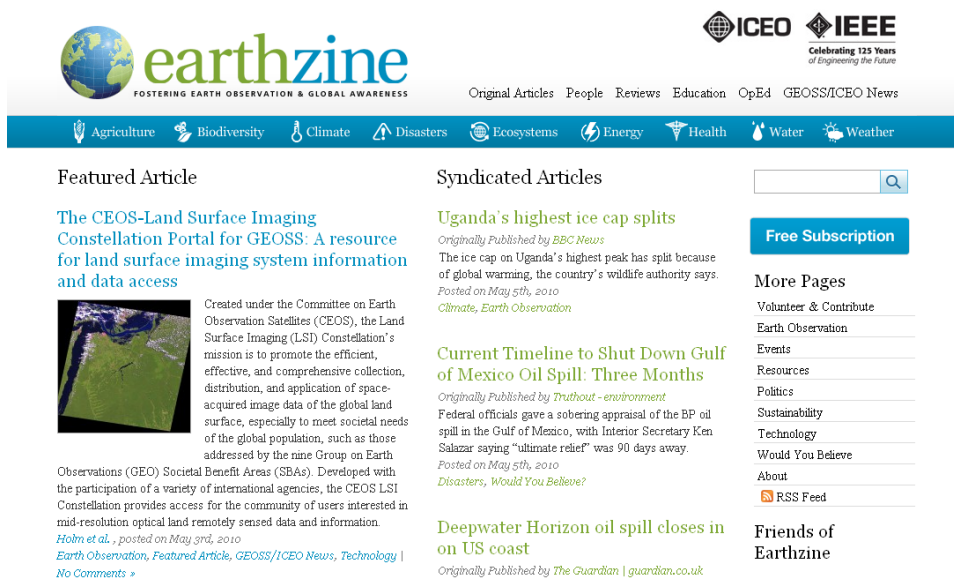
earthzine
FOSTERING EARTH OBSERVATION & GLOBAL AWARENESS

ICEO IEEE
Celebrating 125 Years of Engineering the Future

Original Articles People Reviews Education OpEd GEOSS/ICEO News

Agriculture Biodiversity Climate Disasters Ecosystems Energy Health Water Weather

Featured Article

The CEOS-Land Surface Imaging Constellation Portal for GEOSS: A resource for land surface imaging system information and data access

Created under the Committee on Earth Observation Satellites (CEOS), the Land Surface Imaging (LSI) Constellation's mission is to promote the efficient, effective, and comprehensive collection, distribution, and application of space-acquired image data of the global land surface, especially to meet societal needs of the global population, such as those addressed by the nine Group on Earth Observations (GEO) Societal Benefit Areas (SBAs). Developed with the participation of a variety of international agencies, the CEOS LSI Constellation provides access for the community of users interested in mid-resolution optical land remotely sensed data and information.
Holm et al. , posted on May 3rd, 2010
Earth Observation, Featured Article, GEOSS/ICEO News, Technology | No Comments »

Syndicated Articles

Uganda's highest ice cap splits
Originally Published by BBC News
The ice cap on Uganda's highest peak has split because of global warming, the country's wildlife authority says.
Posted on May 5th, 2010
Climate, Earth Observation

Current Timeline to Shut Down Gulf of Mexico Oil Spill: Three Months
Originally Published by Truthout - environment
Federal officials gave a sobering appraisal of the BP oil spill in the Gulf of Mexico, with Interior Secretary Ken Salazar saying "ultimate relief" was 90 days away.
Posted on May 5th, 2010
Disasters, Would You Believe?

Deepwater Horizon oil spill closes in on US coast
Originally Published by The Guardian | guardian.co.uk

Free Subscription

More Pages
Volunteer & Contribute
Earth Observation
Events
Resources
Politics
Sustainability
Technology
Would You Believe
About
RSS Feed

Friends of Earthzine